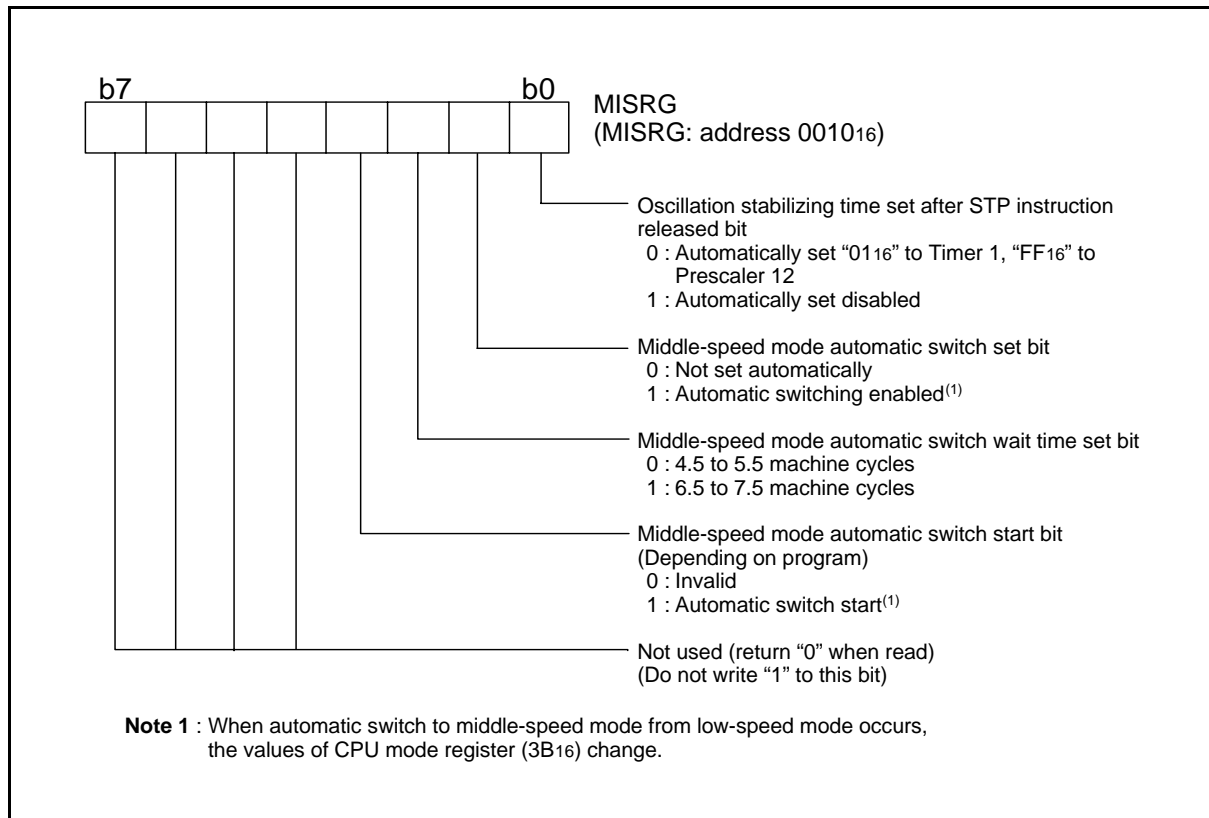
b7

b0

MISRG
(MISRG: address $0010_{16}$)

Oscillation stabilizing time set after STP instruction released bit
0 : Automatically set "$01_{16}$" to Timer 1, "$FF_{16}$" to Prescaler 12
1 : Automatically set disabled

Middle-speed mode automatic switch set bit
0 : Not set automatically
1 : Automatic switching enabled$^{(1)}$

Middle-speed mode automatic switch wait time set bit
0 : 4.5 to 5.5 machine cycles
1 : 6.5 to 7.5 machine cycles

Middle-speed mode automatic switch start bit
(Depending on program)
0 : Invalid
1 : Automatic switch start$^{(1)}$

Not used (return "0" when read)
(Do not write "1" to this bit)

Note 1 : When automatic switch to middle-speed mode from low-speed mode occurs, the values of CPU mode register ($3B_{16}$) change.